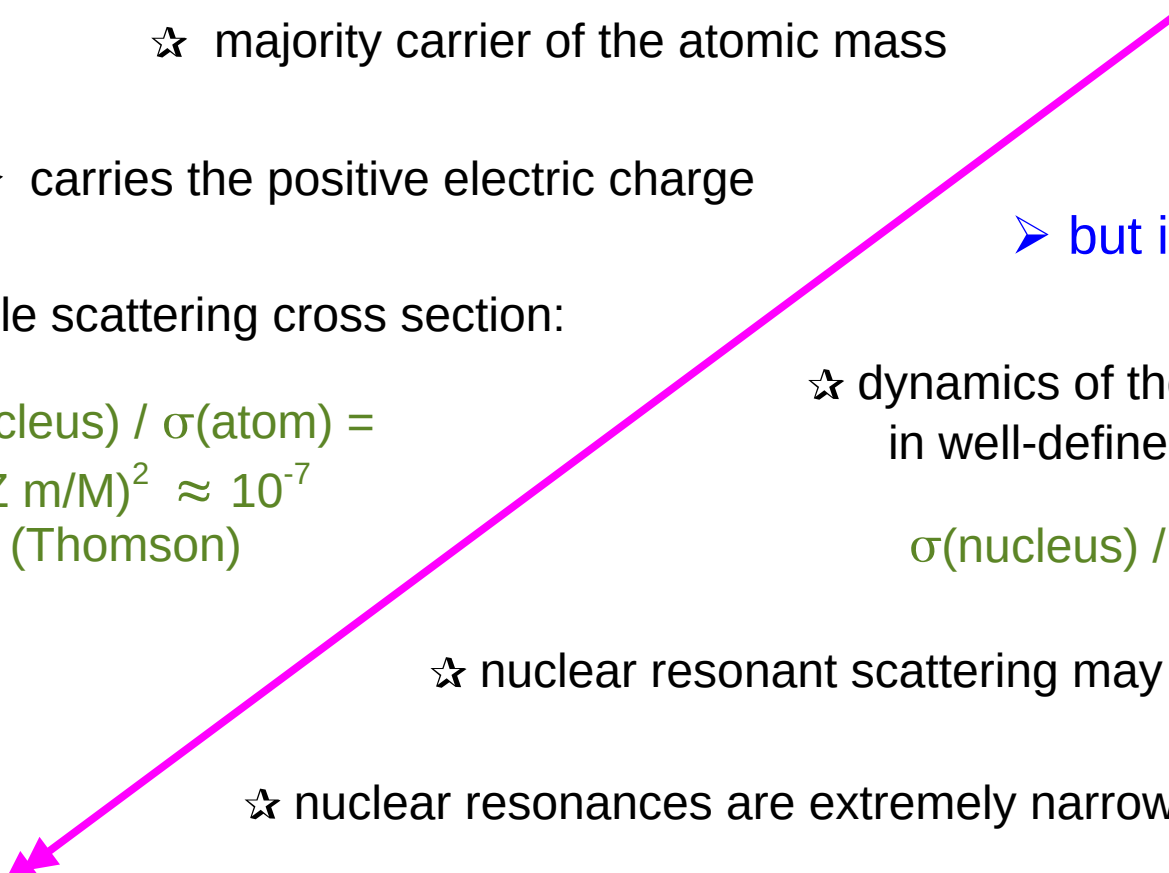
☆ majority carrier of the atomic mass

carries the positive electric charge

le scattering cross section:

cleus) / σ(atom) =

Z m/M)$^2$ ≈ $10^{-7}$

(Thomson)

➢ but i

☆ dynamics of th
in well-define

σ(nucleus) /

☆ nuclear resonant scattering may

☆ nuclear resonances are extremely narrow